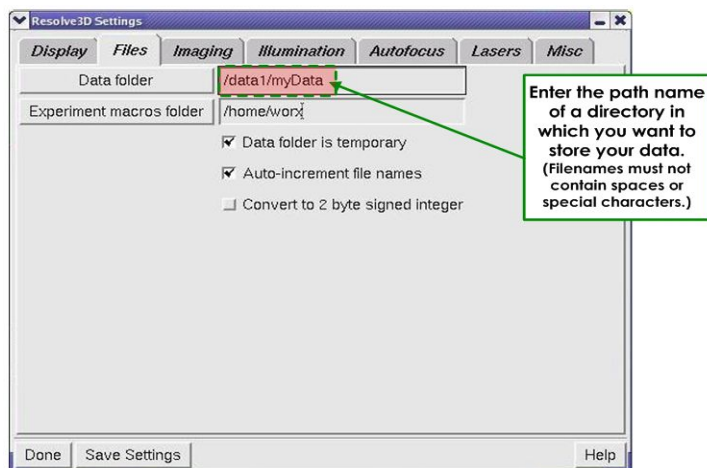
Resolve3D Settings

Display | Files | Imaging | Illumination | Autofocus | Lasers | Misc

Data folder | /data1/myData

Experiment macros folder | /home/worx

Data folder is temporary

Auto-increment file names

Convert to 2 byte signed integer

Enter the path name of a directory in which you want to store your data. (Filenames must not contain spaces or special characters.)

Done | Save Settings | Help